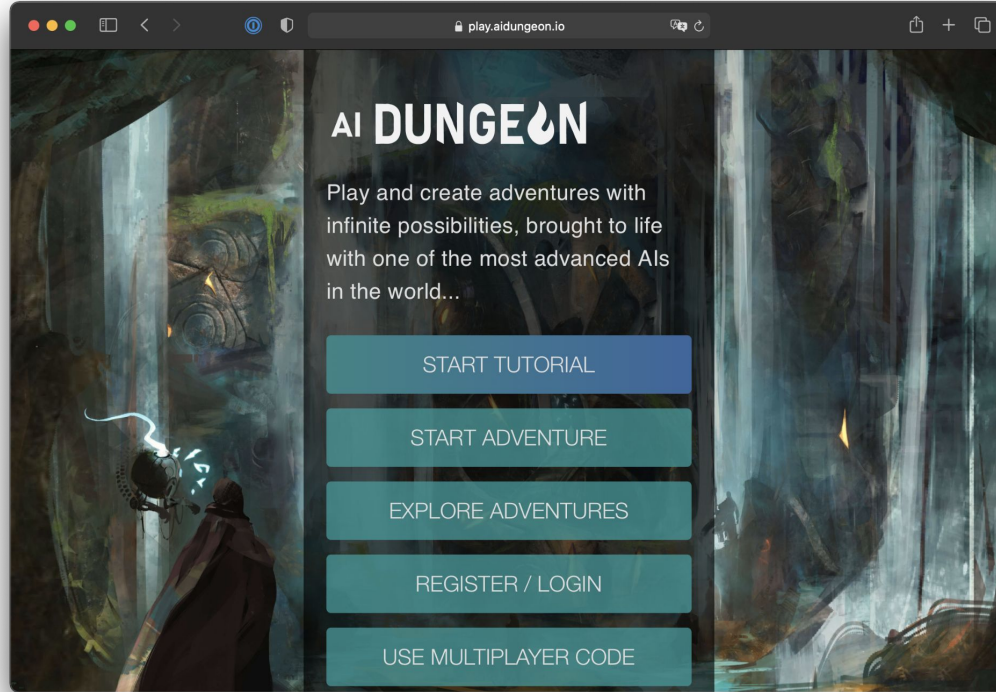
play.aidungeon.io

AI DUNGEON

Play and create adventures with infinite possibilities, brought to life with one of the most advanced AIs in the world...

START TUTORIAL

START ADVENTURE

EXPLORE ADVENTURES

REGISTER / LOGIN

USE MULTIPLAYER CODE